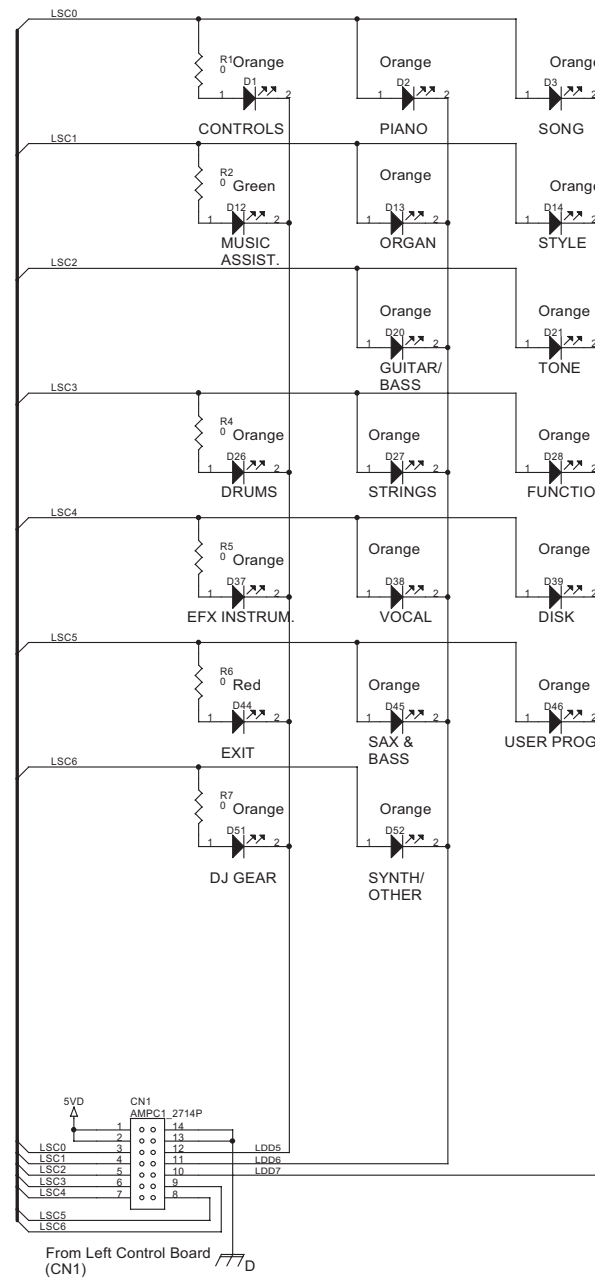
LSC0

R1 0 Orange
D1
1 2
CONTROLS

Orange
D2
1 2
PIANO

Orange
D3
1 2
SONG

LSC1

R2 0 Green
D12
1 2
MUSIC ASSIST.

Orange
D13
1 2
ORGAN

Orange
D14
1 2
STYLE

LSC2

Orange
D20
1 2
GUITAR/ BASS

Orange
D21
1 2
TONE

LSC3

R4 0 Orange
D26
1 2
DRUMS

Orange
D27
1 2
STRINGS

Orange
D28
1 2
FUNCTIO

LSC4

R5 0 Orange
D37
1 2
EFX INSTRUM.

Orange
D38
1 2
VOCAL

Orange
D39
1 2
DISK

LSC5

R6 0 Red
D44
1 2
EXIT

Orange
D45
1 2
SAX & BASS

Orange
D46
1 2
USER PROG

LSC6

R7 0 Orange
D51
1 2
DJ GEAR

Orange
D52
1 2
SYNTH/ OTHER

5VD
CN1
AMPC1_2714P
1 14
2 13
LSC0 3 12 LDD5
LSC1 4 11 LDD6
LSC2 5 10 LDD7
LSC3 6 9
LSC4 7 8
LSC5
LSC6

From Left Control Board (CN1)
D